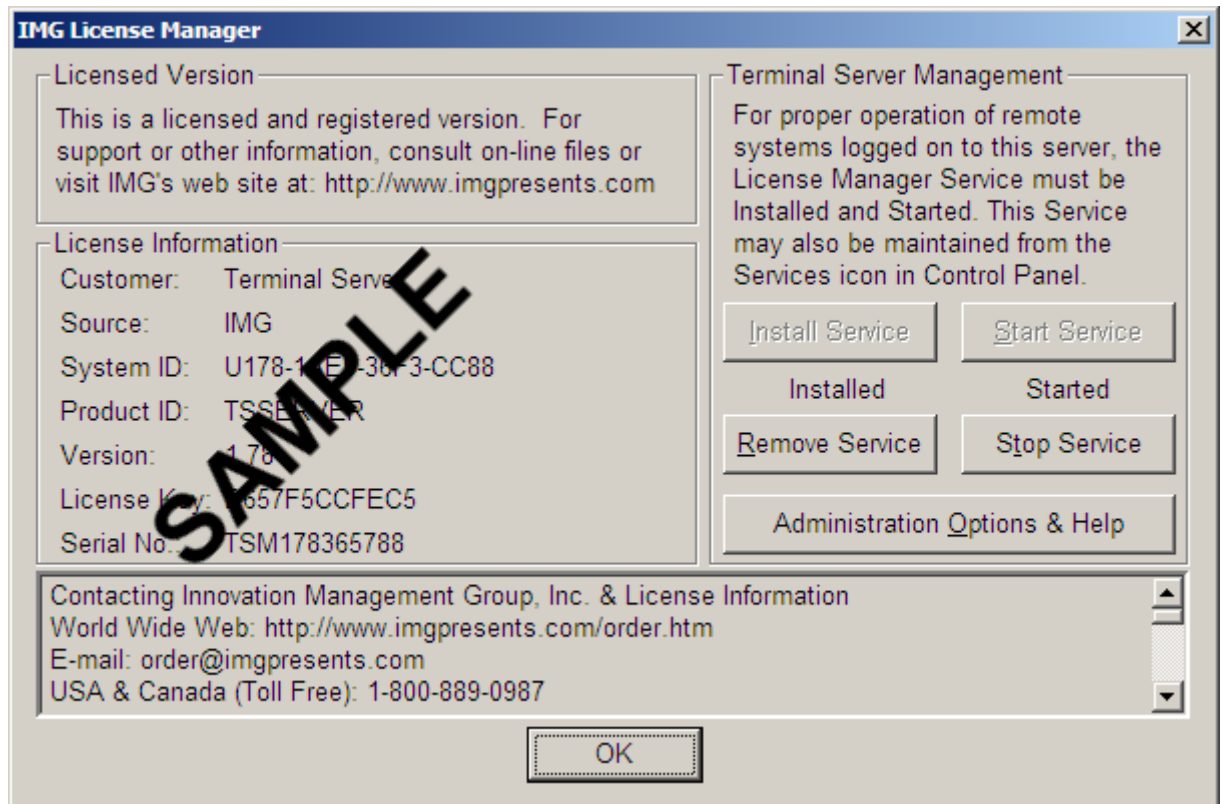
IMG License Manager

Licensed Version
This is a licensed and registered version. For support or other information, consult on-line files or visit IMG's web site at: http://www.imgpresents.com

License Information
Customer: Terminal Serve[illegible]
Source: IMG
System ID: U178-1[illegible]-36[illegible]3-CC88
Product ID: TS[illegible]ER
Version: 1.7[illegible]
License K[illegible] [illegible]657F5CCFEC5
Serial No.: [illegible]TSM178365788

SAMPLE

Terminal Server Management
For proper operation of remote systems logged on to this server, the License Manager Service must be Installed and Started. This Service may also be maintained from the Services icon in Control Panel.

Install Service
Start Service
Installed
Started
Remove Service
Stop Service
Administration Options & Help

Contacting Innovation Management Group, Inc. & License Information
World Wide Web: http://www.imgpresents.com/order.htm
E-mail: order@imgpresents.com
USA & Canada (Toll Free): 1-800-889-0987

OK